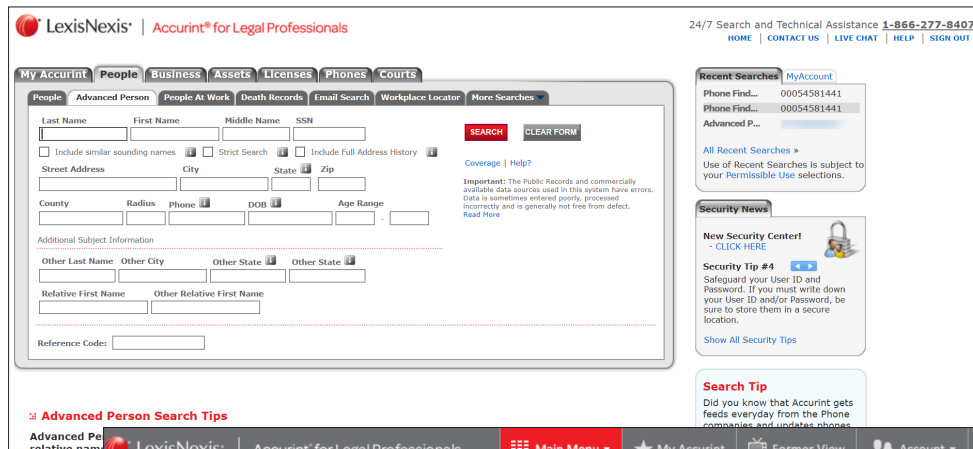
LexisNexis® | Accurint® for Legal Professionals

24/7 Search and Technical Assistance 1-866-277-8407
HOME | CONTACT US | LIVE CHAT | HELP | SIGN OUT

My Accurint | People | Business | Assets | Licenses | Phones | Courts

People | Advanced Person | People At Work | Death Records | Email Search | Workplace Locator | More Searches

Last Name | First Name | Middle Name | SSN

SEARCH | CLEAR FORM

Include similar sounding names | Strict Search | Include Full Address History

Coverage | Help?

Street Address | City | State | Zip

Important: The Public Records and commercially available data sources used in this system have errors. Data is sometimes entered poorly, processed incorrectly and is generally not free from defect. Read More

County | Radius | Phone | DOB | Age Range

-

Additional Subject Information

Other Last Name | Other City | Other State | Other State

Relative First Name | Other Relative First Name

Reference Code:

Recent Searches | MyAccount

Phone Find... 00054581441
Phone Find... 00054581441
Advanced P...

All Recent Searches »
Use of Recent Searches is subject to your Permissible Use selections.

Security News

New Security Center!
- CLICK HERE

Security Tip #4
Safeguard your User ID and Password. If you must write down your User ID and/or Password, be sure to store them in a secure location.

Show All Security Tips

Search Tip
Did you know that Accurint gets feeds everyday from the Phone companies and updates phones

Advanced Person Search Tips

Advanced Pe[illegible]
relative nam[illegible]

LexisNexis® | Accurint® for Legal Professionals | Main Menu | My Accurint | Former View | Account